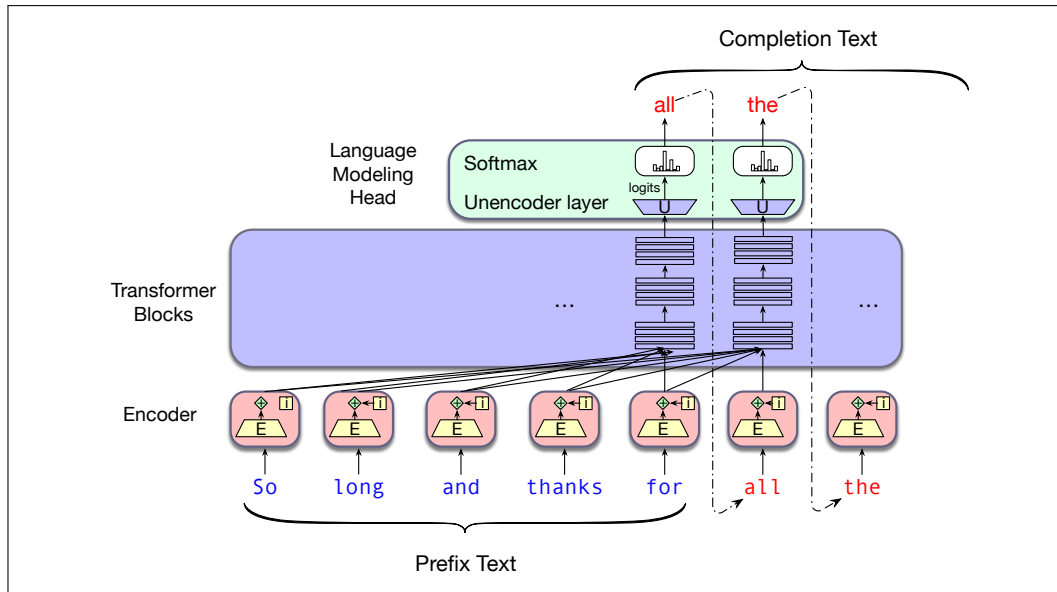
Completion Text

all the

Language Modeling Head

Softmax

logits

Unencoder layer

U U

Transformer Blocks

... ...

Encoder

i i i i i i i

E E E E E E E

So long and thanks for all the

Prefix Text